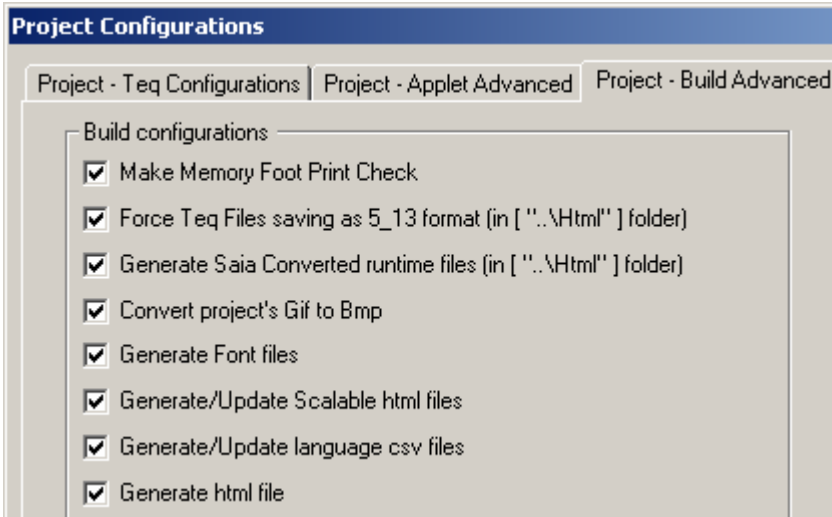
Project Configurations

Project - Teq Configurations | Project - Applet Advanced | Project - Build Advanced

Build configurations

Make Memory Foot Print Check

Force Teq Files saving as 5_13 format (in [ "..\Html" ] folder)

Generate Saia Converted runtime files (in [ "..\Html" ] folder)

Convert project's Gif to Bmp

Generate Font files

Generate/Update Scalable html files

Generate/Update language csv files

Generate html file